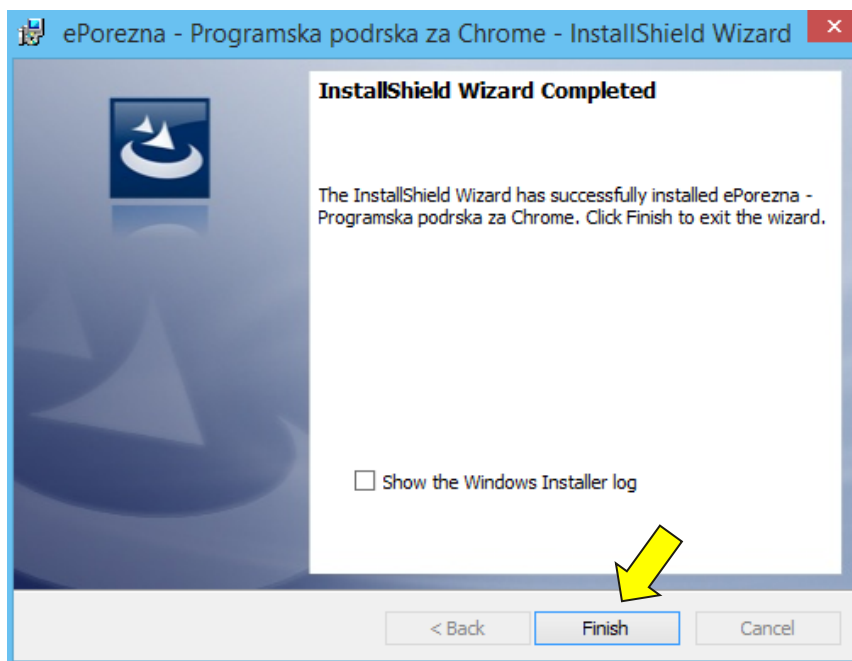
ePorezna - Programska podrska za Chrome - InstallShield Wizard

InstallShield Wizard Completed

The InstallShield Wizard has successfully installed ePorezna - Programska podrska za Chrome. Click Finish to exit the wizard.

Show the Windows Installer log

< Back
Finish
Cancel